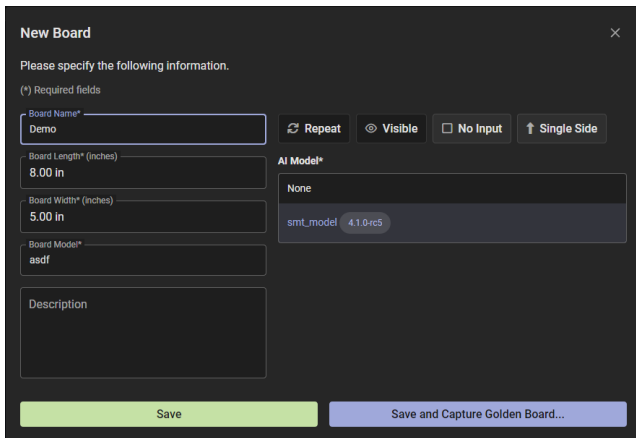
New Board

Please specify the following information.

(*) Required fields

Board Name*
Demo

Repeat

Visible

No Input

Single Side

Board Length* (inches)
8.00 in

AI Model*

None

Board Width* (inches)
5.00 in

smt_model 4.1.0-rc5

Board Model*
asdf

Description

Save

Save and Capture Golden Board...